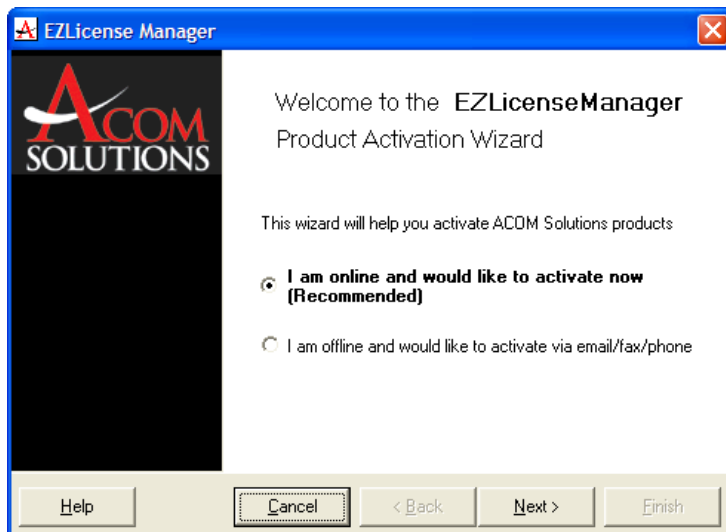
EZLicense Manager

ACOM SOLUTIONS

Welcome to the EZLicenseManager Product Activation Wizard

This wizard will help you activate ACOM Solutions products

I am online and would like to activate now (Recommended)

I am offline and would like to activate via email/fax/phone

Help

Cancel

< Back

Next >

Finish